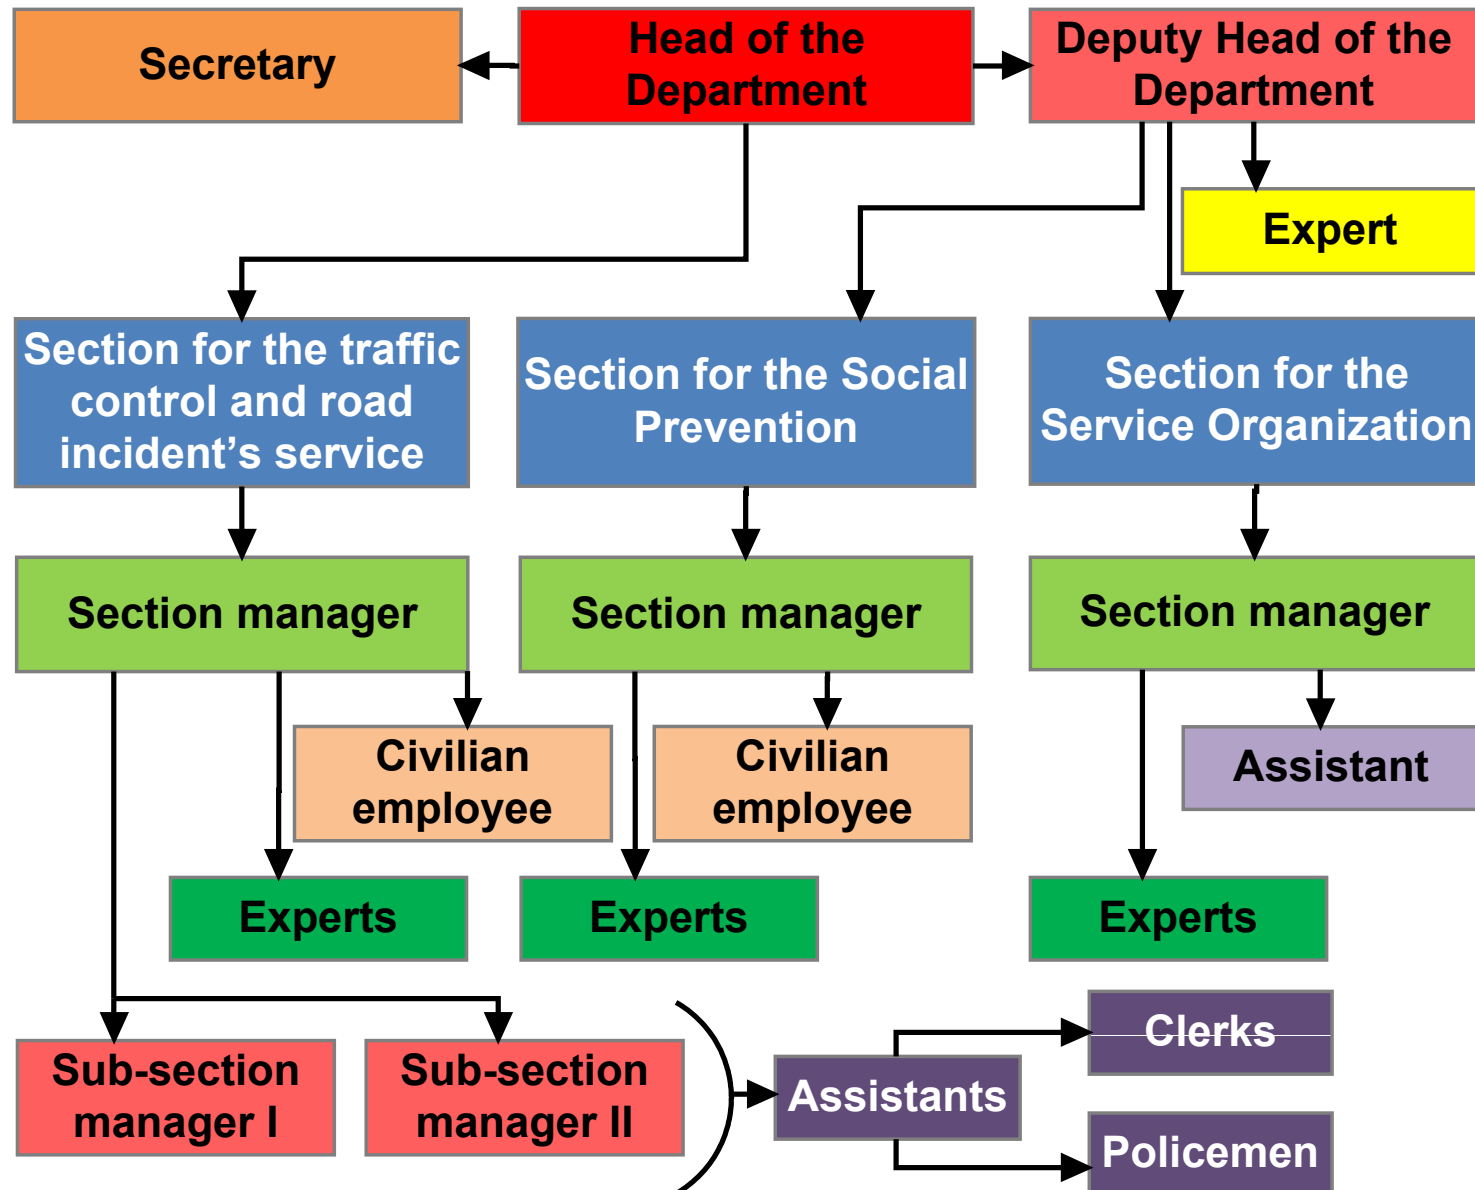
Secretary

Head of the Department

Deputy Head of the Department

Expert

Section for the traffic control and road incident’s service

Section for the Social Prevention

Section for the Service Organization

Section manager

Section manager

Section manager

Civilian employee

Civilian employee

Assistant

Experts

Experts

Experts

Sub-section manager I

Sub-section manager II

Assistants

Clerks

Policemen